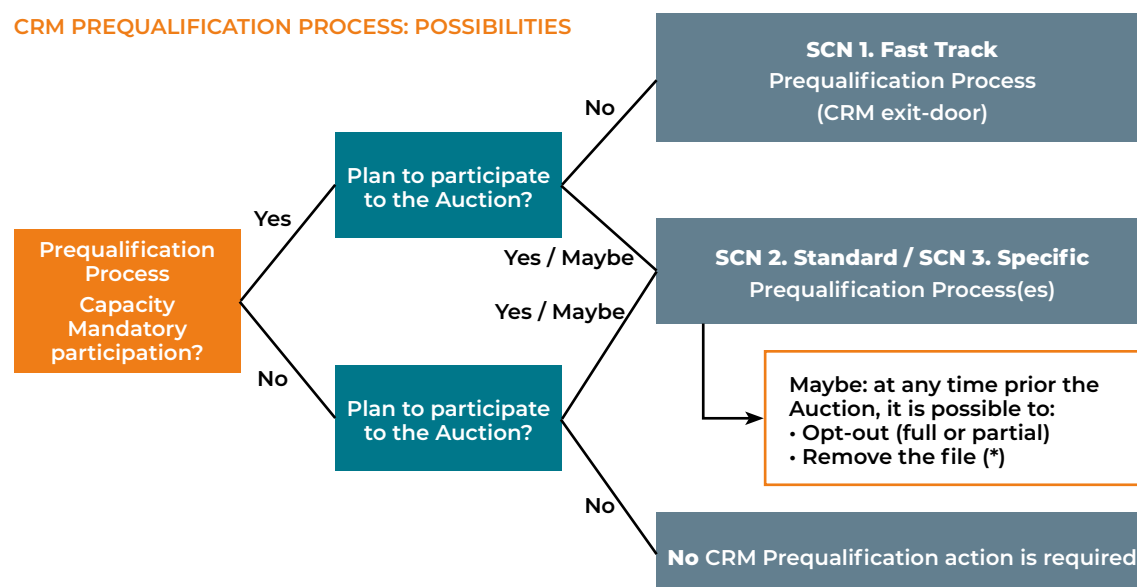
CRM PREQUALIFICATION PROCESS: POSSIBILITIES

Prequalification Process
Capacity Mandatory participation?

Yes

No

Plan to participate to the Auction?

Plan to participate to the Auction?

No

Yes / Maybe

Yes / Maybe

No

SCN 1. Fast Track
Prequalification Process
(CRM exit-door)

SCN 2. Standard / SCN 3. Specific
Prequalification Process(es)

Maybe: at any time prior the Auction, it is possible to:
• Opt-out (full or partial)
• Remove the file (*)

No CRM Prequalification action is required